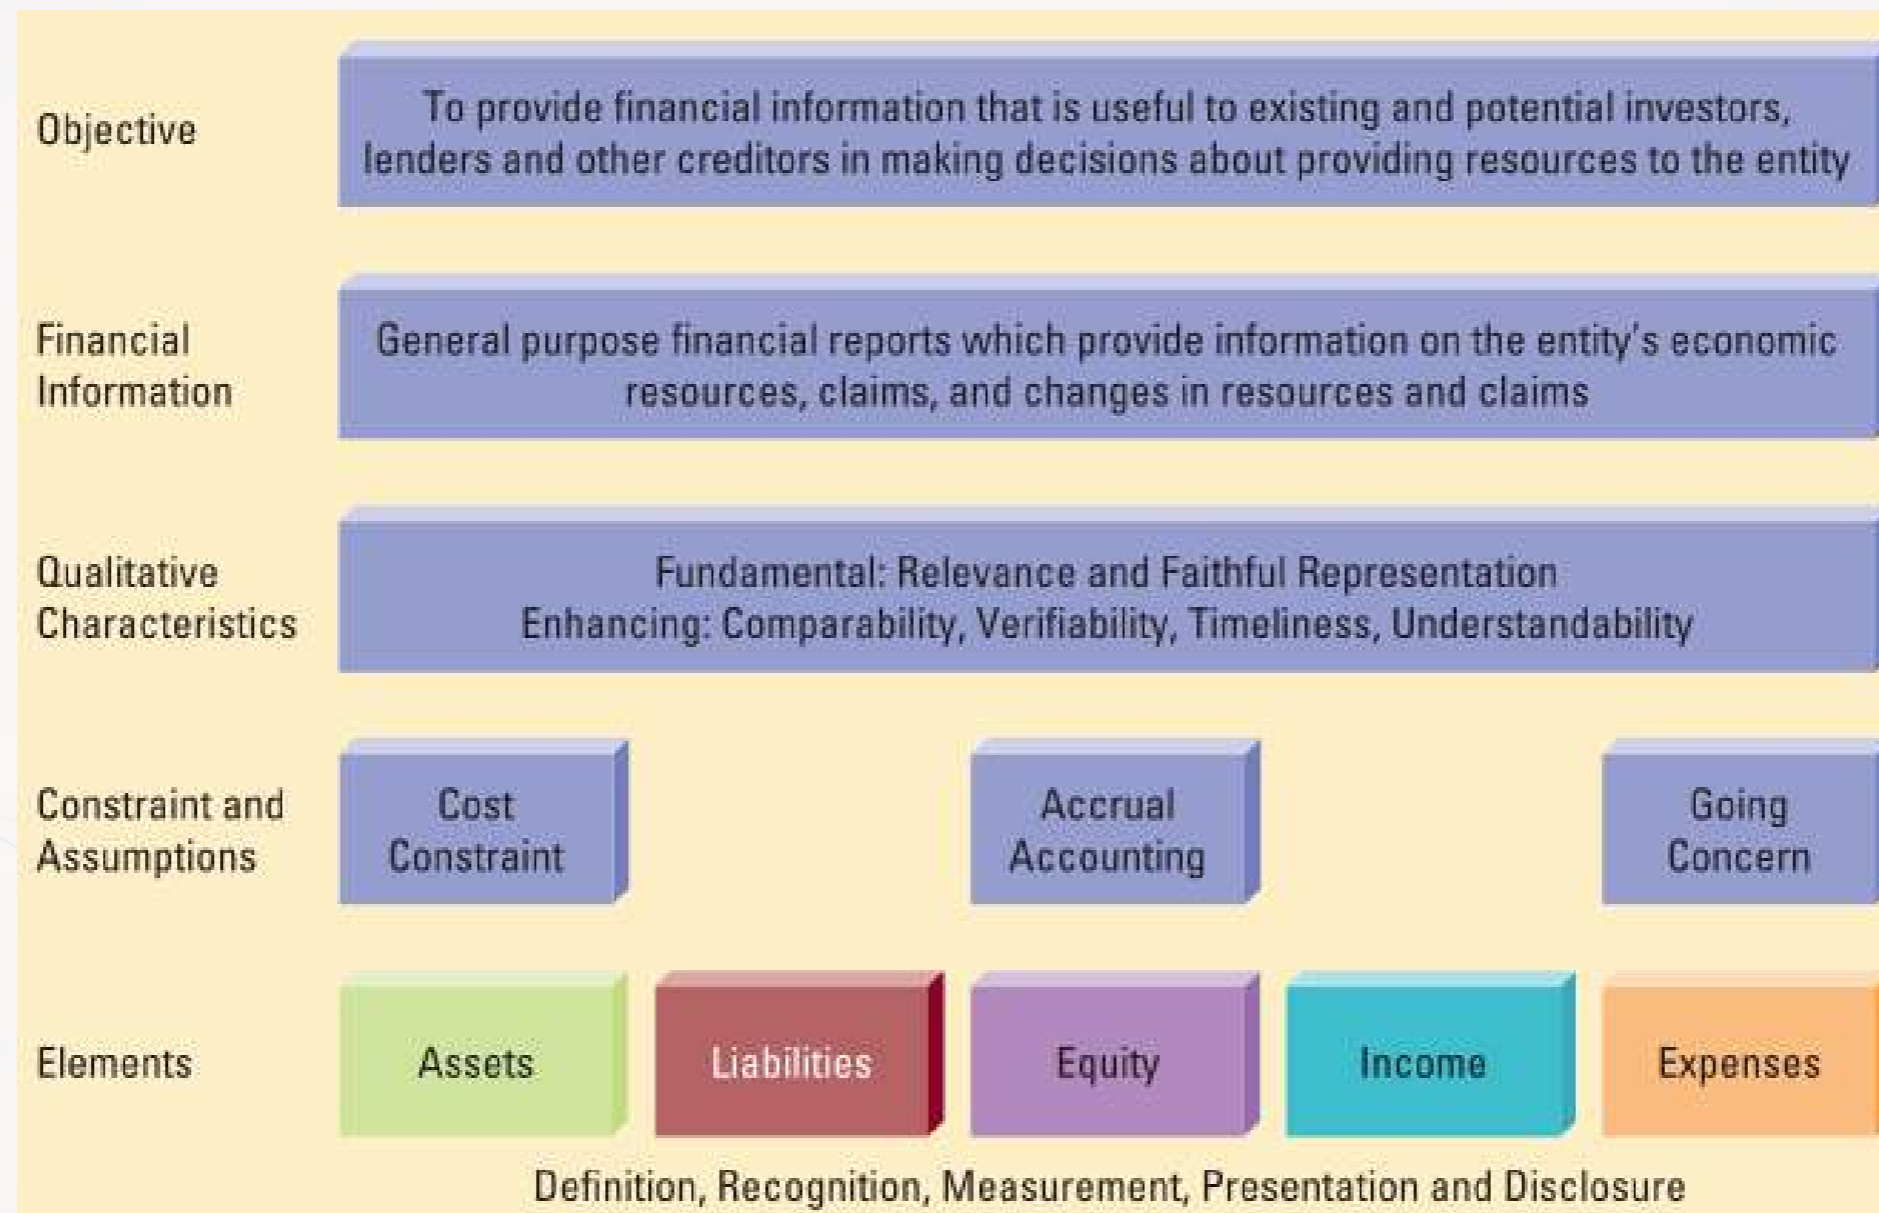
Objective

To provide financial information that is useful to existing and potential investors, lenders and other creditors in making decisions about providing resources to the entity

Financial Information

General purpose financial reports which provide information on the entity's economic resources, claims, and changes in resources and claims

Qualitative Characteristics

Fundamental: Relevance and Faithful Representation
Enhancing: Comparability, Verifiability, Timeliness, Understandability

Constraint and Assumptions

Cost Constraint

Accrual Accounting

Going Concern

Elements

Assets

Liabilities

Equity

Income

Expenses

Definition, Recognition, Measurement, Presentation and Disclosure